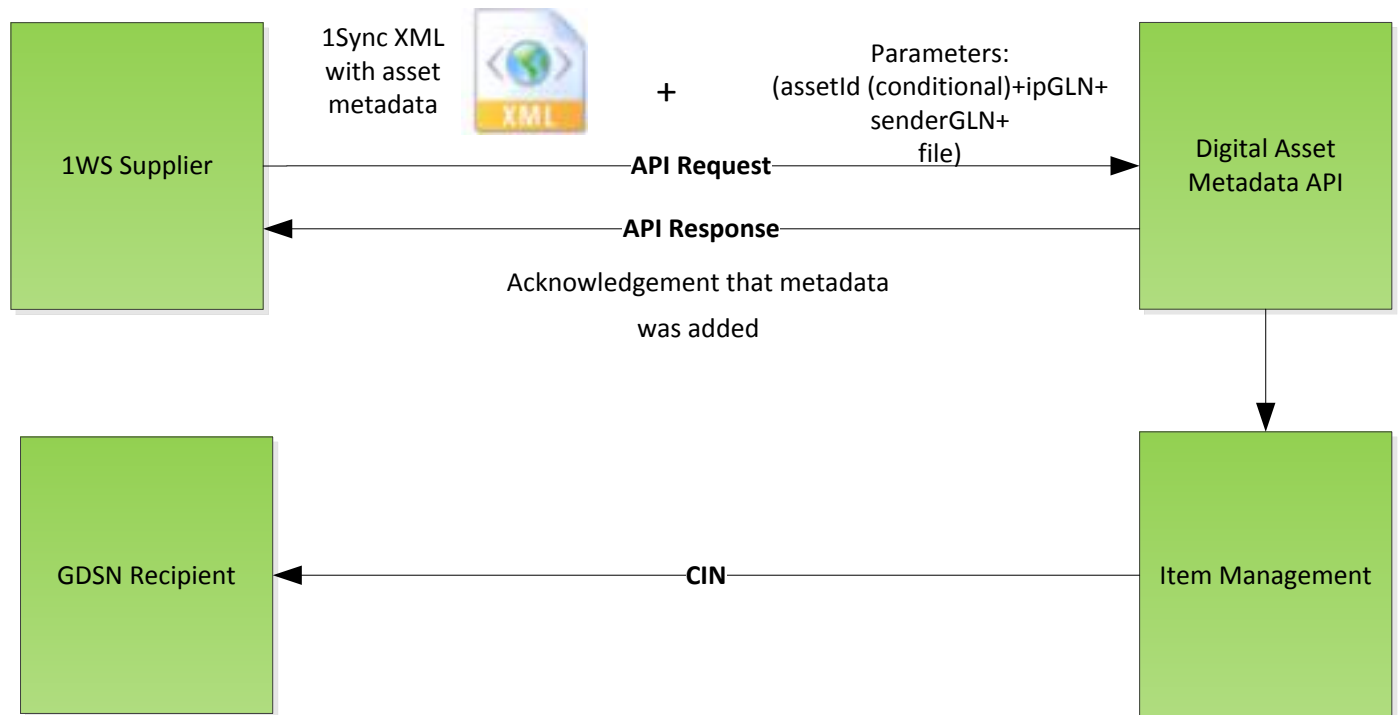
1Sync XML with asset metadata

XML

+

Parameters: (assetId (conditional)+ipGLN+ senderGLN+ file)

1WS Supplier

API Request

Digital Asset Metadata API

API Response

Acknowledgement that metadata was added

GDSN Recipient

CIN

Item Management